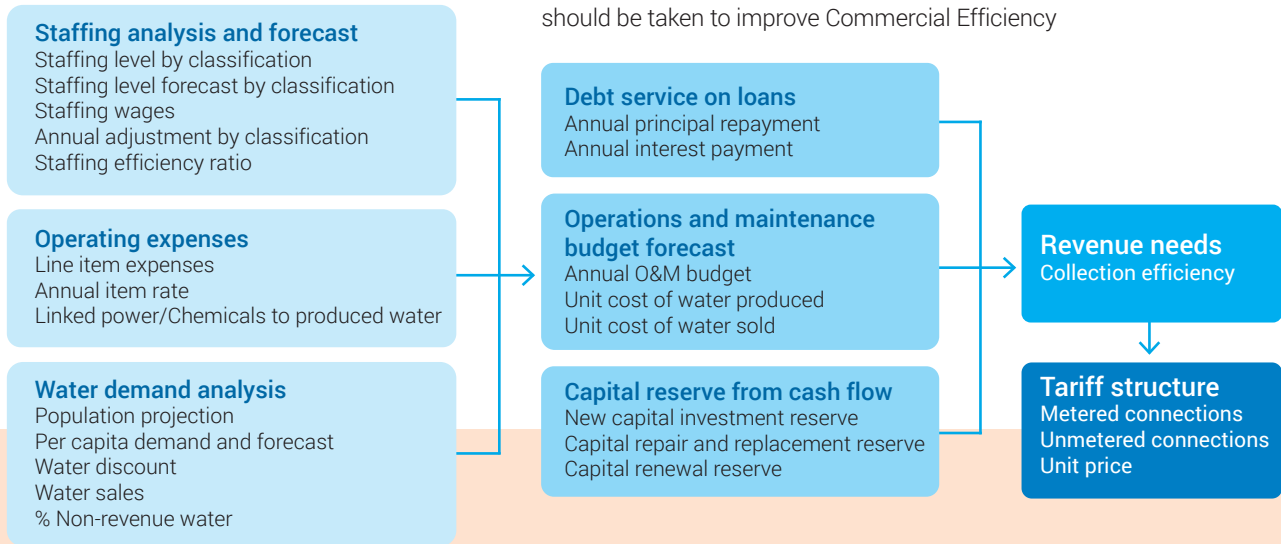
should be taken to improve Commercial Efficiency

Staffing analysis and forecast
Staffing level by classification
Staffing level forecast by classification
Staffing wages
Annual adjustment by classification
Staffing efficiency ratio

Operating expenses
Line item expenses
Annual item rate
Linked power/Chemicals to produced water

Water demand analysis
Population projection
Per capita demand and forecast
Water discount
Water sales
% Non-revenue water

Debt service on loans
Annual principal repayment
Annual interest payment

Operations and maintenance budget forecast
Annual O&M budget
Unit cost of water produced
Unit cost of water sold

Capital reserve from cash flow
New capital investment reserve
Capital repair and replacement reserve
Capital renewal reserve

Revenue needs
Collection efficiency

Tariff structure
Metered connections
Unmetered connections
Unit price